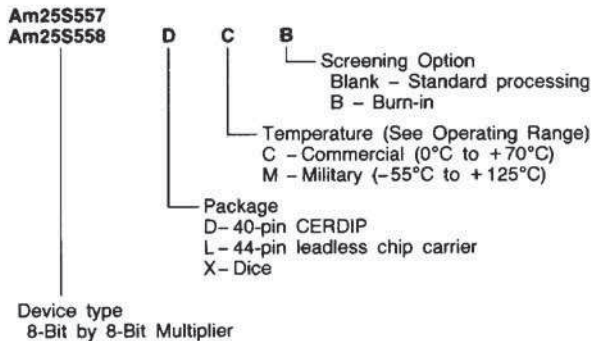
Am25S557
Am25S558 D C B

Screening Option
Blank – Standard processing
B – Burn-in

Temperature (See Operating Range)
C – Commercial (0°C to +70°C)
M – Military (–55°C to +125°C)

Package
D – 40-pin CERDIP
L – 44-pin leadless chip carrier
X – Dice

Device type
8-Bit by 8-Bit Multiplier